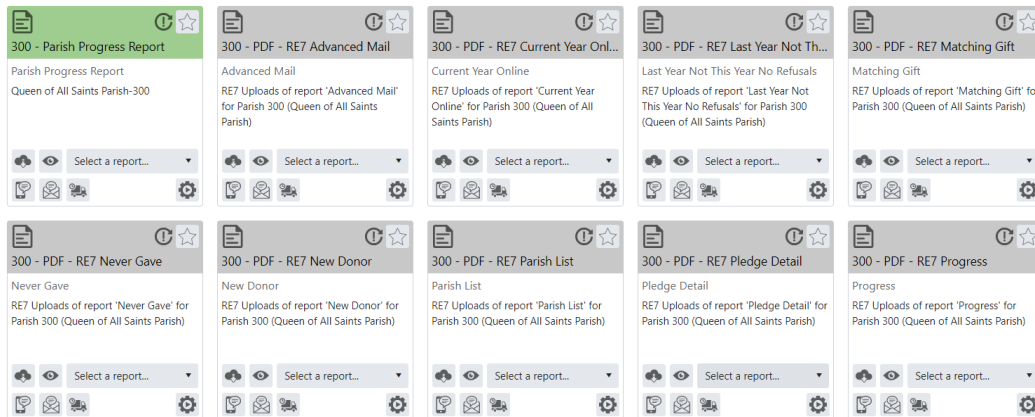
300 - Parish Progress Report

Parish Progress Report

Queen of All Saints Parish-300

Select a report...

300 - PDF - RE7 Advanced Mail

Advanced Mail

RE7 Uploads of report 'Advanced Mail' for Parish 300 (Queen of All Saints Parish)

Select a report...

300 - PDF - RE7 Current Year Onl...

Current Year Online

RE7 Uploads of report 'Current Year Online' for Parish 300 (Queen of All Saints Parish)

Select a report...

300 - PDF - RE7 Last Year Not Th...

Last Year Not This Year No Refusals

RE7 Uploads of report 'Last Year Not This Year No Refusals' for Parish 300 (Queen of All Saints Parish)

Select a report...

300 - PDF - RE7 Matching Gift

Matching Gift

RE7 Uploads of report 'Matching Gift' fo Parish 300 (Queen of All Saints Parish)

Select a report...

300 - PDF - RE7 Never Gave

Never Gave

RE7 Uploads of report 'Never Gave' for Parish 300 (Queen of All Saints Parish)

Select a report...

300 - PDF - RE7 New Donor

New Donor

RE7 Uploads of report 'New Donor' for Parish 300 (Queen of All Saints Parish)

Select a report...

300 - PDF - RE7 Parish List

Parish List

RE7 Uploads of report 'Parish List' for Parish 300 (Queen of All Saints Parish)

Select a report...

300 - PDF - RE7 Pledge Detail

Pledge Detail

RE7 Uploads of report 'Pledge Detail' for Parish 300 (Queen of All Saints Parish)

Select a report...

300 - PDF - RE7 Progress

Progress

RE7 Uploads of report 'Progress' for Parish 300 (Queen of All Saints Parish)

Select a report...